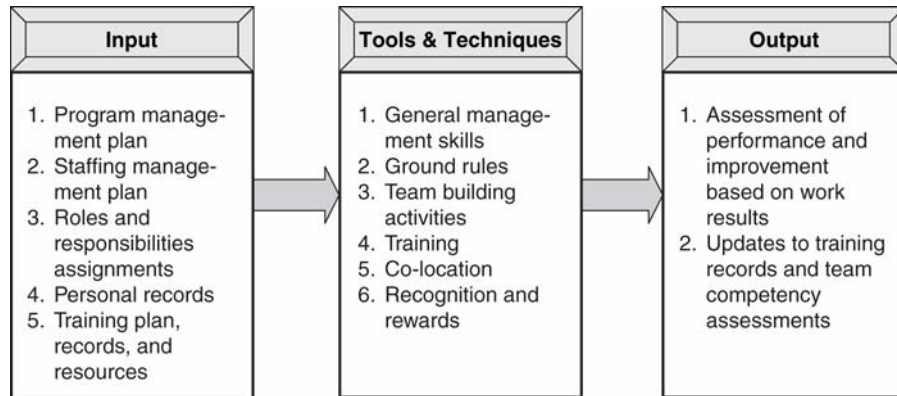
Input

1. Program management plan
2. Staffing management plan
3. Roles and responsibilities assignments
4. Personal records
5. Training plan, records, and resources

Tools & Techniques

1. General management skills
2. Ground rules
3. Team building activities
4. Training
5. Co-location
6. Recognition and rewards

Output

1. Assessment of performance and improvement based on work results
2. Updates to training records and team competency assessments